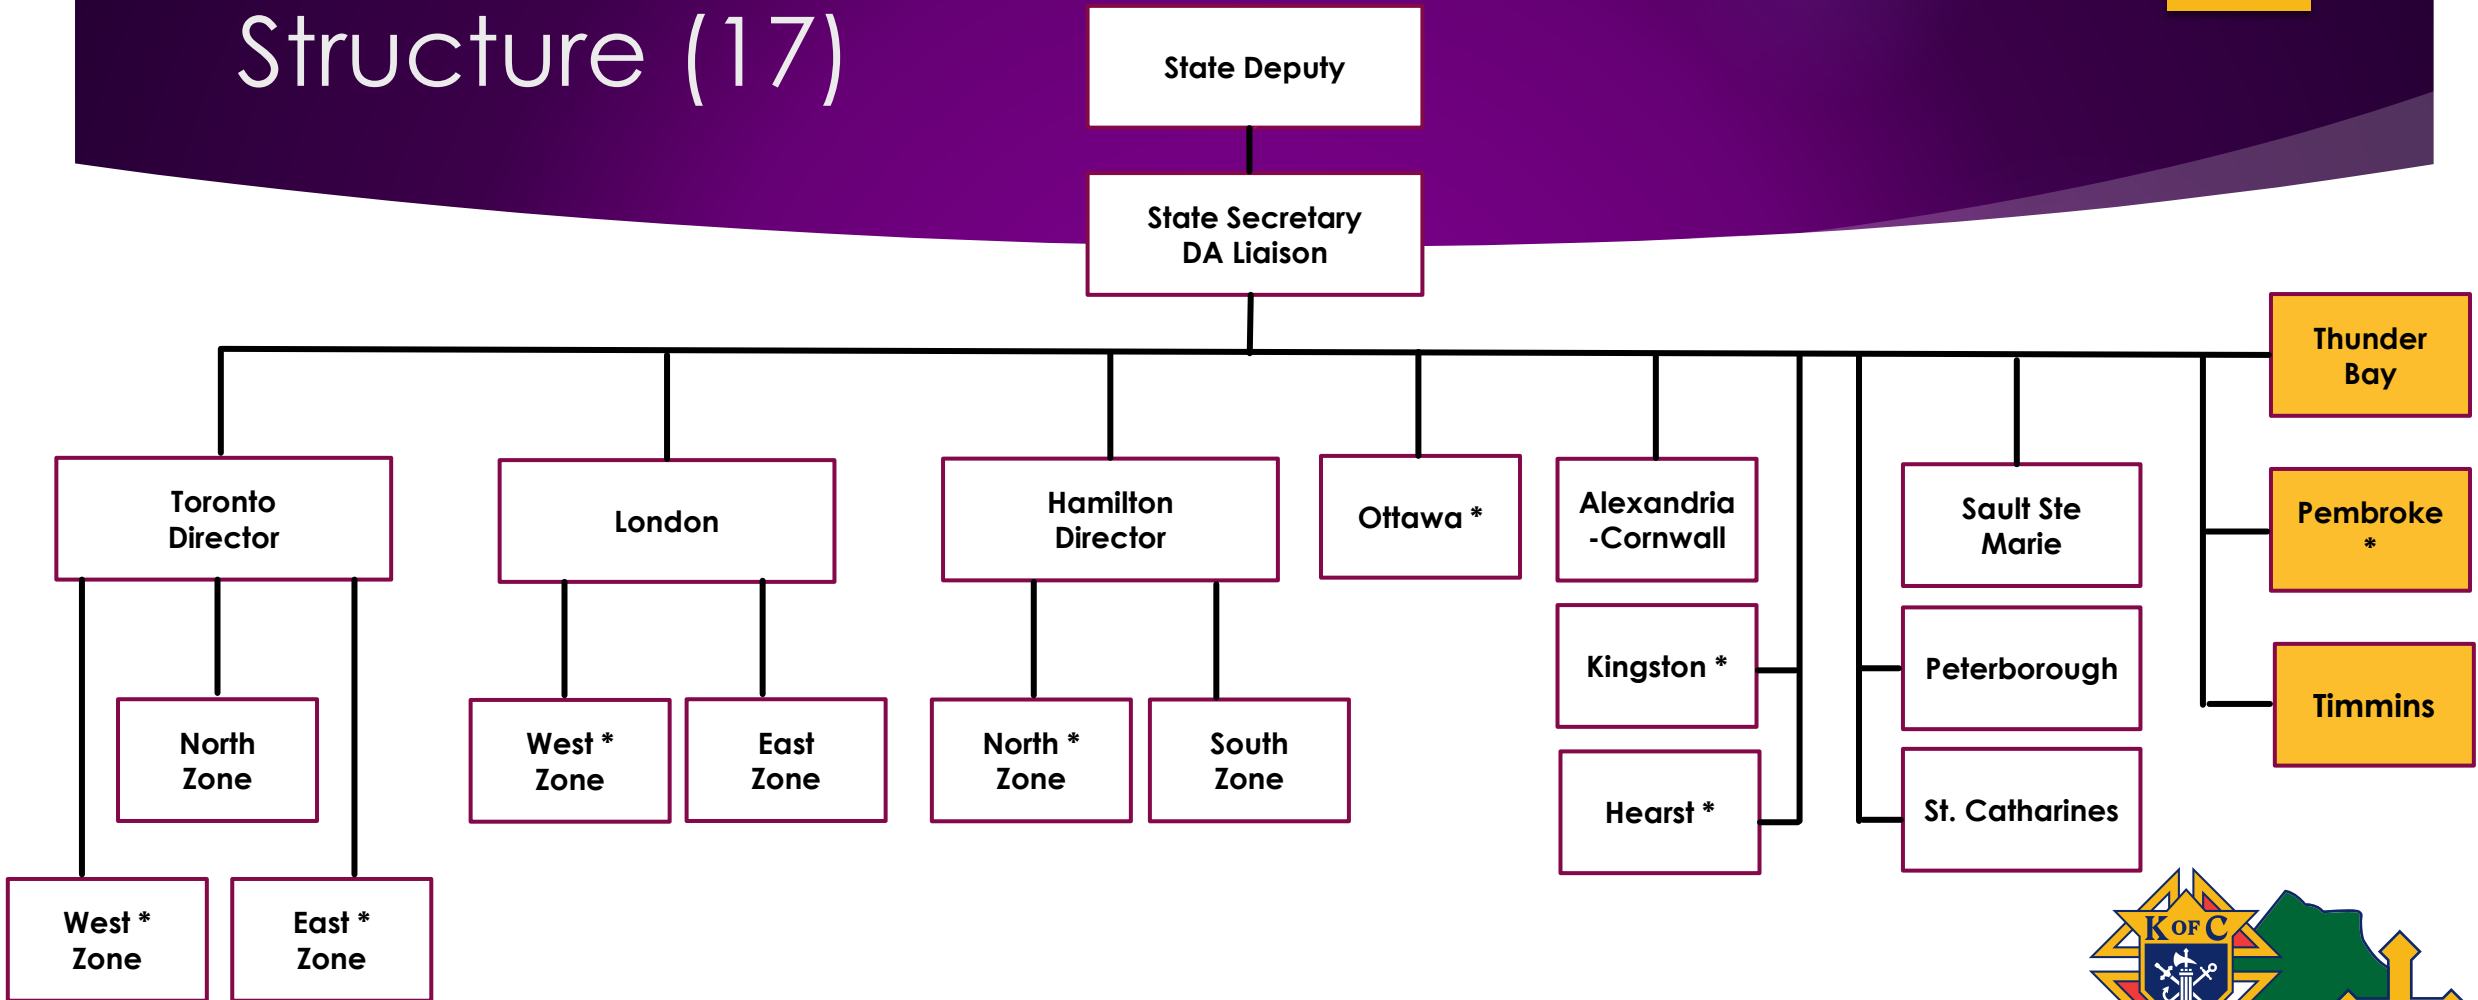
Structure (17)

State Deputy

State Secretary
DA Liaison

Toronto Director

London

Hamilton Director

Ottawa *

Alexandria -Cornwall

Sault Ste Marie

Thunder Bay

Pembroke *

Timmins

Kingston *

Hearst *

Peterborough

St. Catharines

North Zone

West * Zone

East * Zone

West * Zone

East Zone

North * Zone

South Zone

K of C